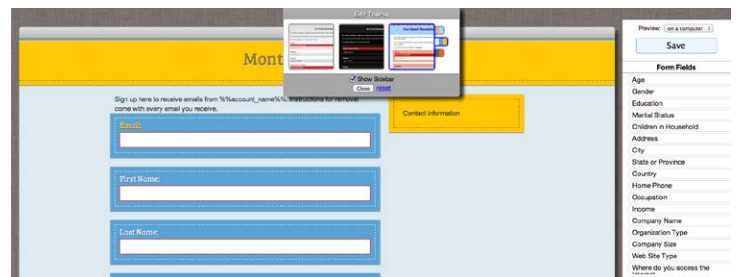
Edit Theme

Show Sidebar

Close reset

Mont

Sign up here to receive emails from %%account_name%%. Instructions for removal come with every email you receive.

Email:

First Name:

Last Name:

Contact information

Preview on a computer

Save

Form Fields

Age

Gender

Education

Marital Status

Children in Household

Address

City

State or Province

Country

Home Phone

Occupation

Income

Company Name

Organization Type

Company Size

Web Site Type

Where do you access the